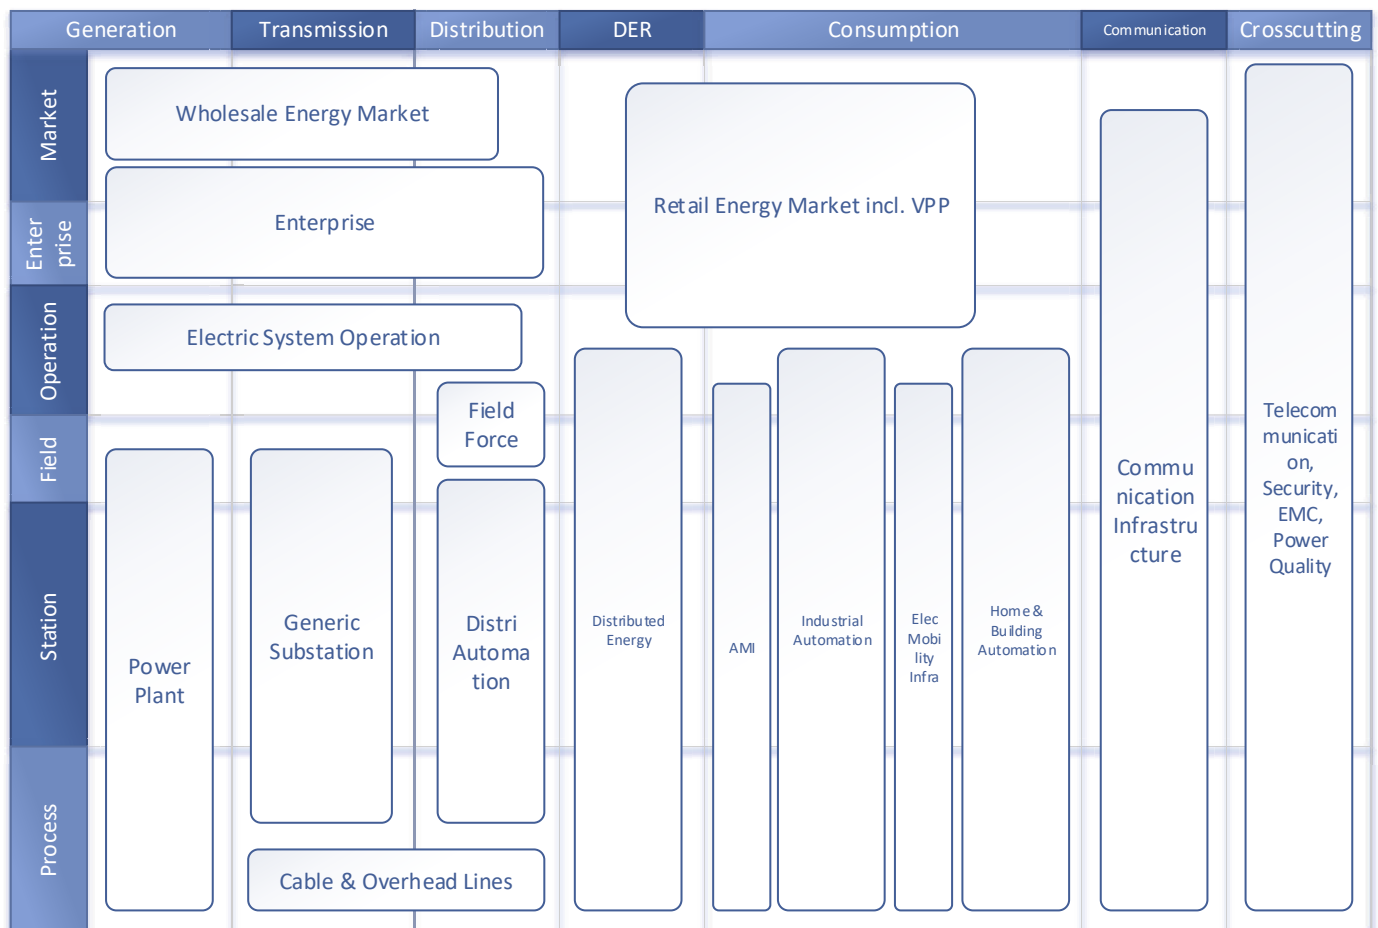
Generation | Transmission | Distribution | DER | Consumption | Communication | Crosscutting

Market

Enterprise

Operation

Field

Station

Process

Wholesale Energy Market

Enterprise

Retail Energy Market incl. VPP

Electric System Operation

Field Force

Power Plant

Generic Substation

Distri Automa tion

Distributed Energy

AMI

Industrial Automation

Elec Mobi lity Infra

Home & Building Automation

Commu nication Infrastru cture

Telecom municati on, Security, EMC, Power Quality

Cable & Overhead Lines